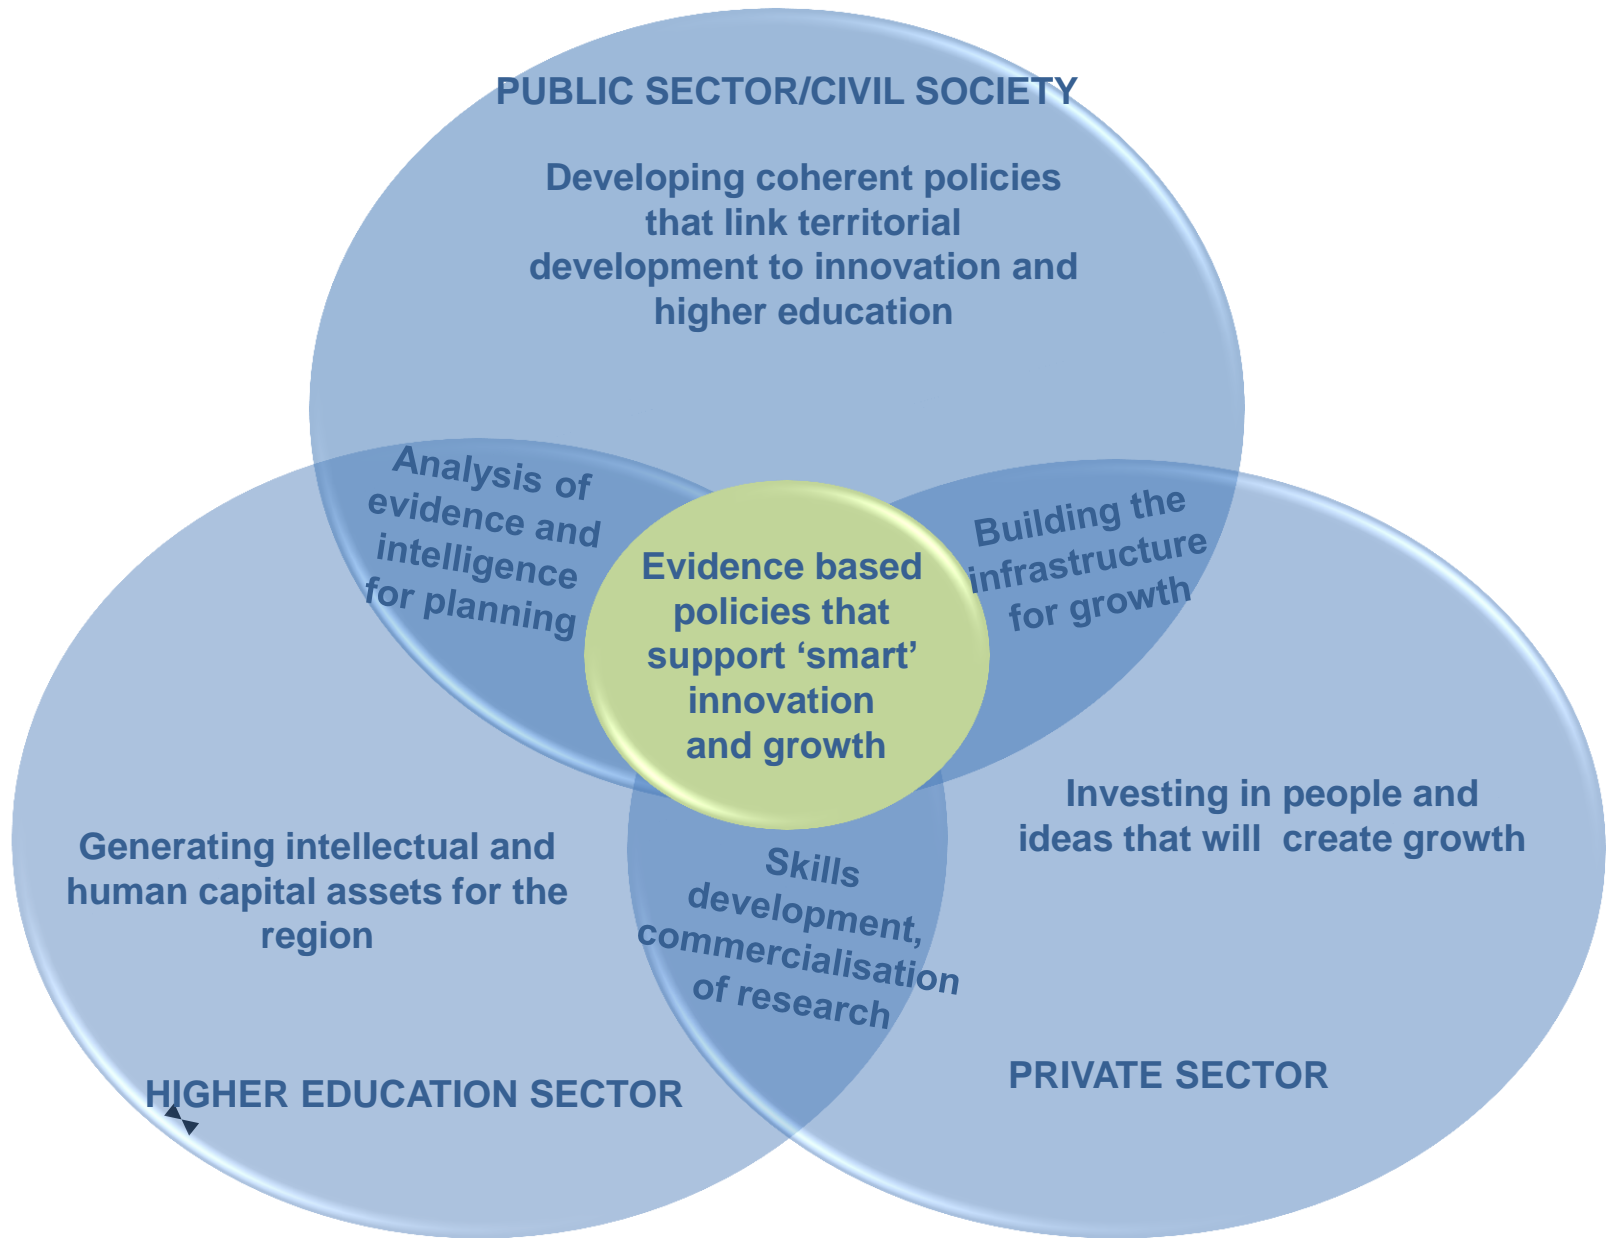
PUBLIC SECTOR/CIVIL SOCIETY

Developing coherent policies that link territorial development to innovation and higher education

Analysis of evidence and intelligence for planning

Evidence based policies that support ‘smart’ innovation and growth

Building the infrastructure for growth

Investing in people and ideas that will create growth

Generating intellectual and human capital assets for the region

Skills development, commercialisation of research

HIGHER EDUCATION SECTOR

PRIVATE SECTOR